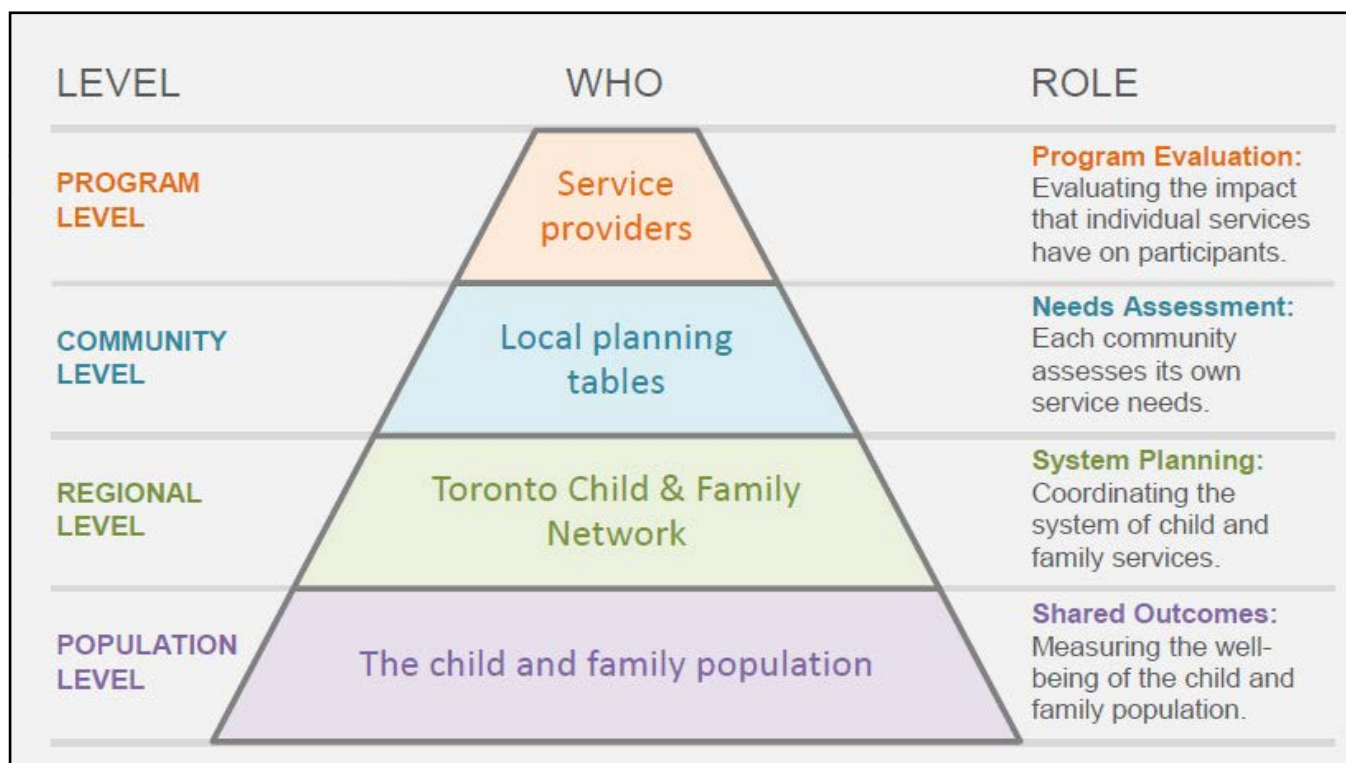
| LEVEL | WHO | ROLE |
|---|---|---|
| PROGRAM LEVEL | Service providers | **Program Evaluation:** Evaluating the impact that individual services have on participants. |
| COMMUNITY LEVEL | Local planning tables | **Needs Assessment:** Each community assesses its own service needs. |
| REGIONAL LEVEL | Toronto Child & Family Network | **System Planning:** Coordinating the system of child and family services. |
| POPULATION LEVEL | The child and family population | **Shared Outcomes:** Measuring the well-being of the child and family population. |